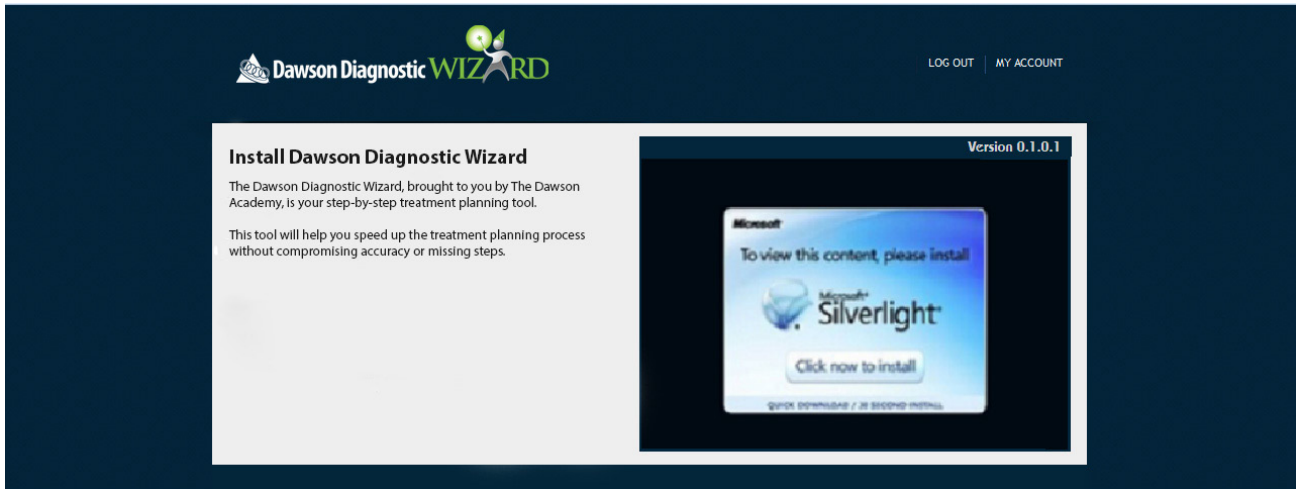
Dawson Diagnostic WIZARD

LOG OUT | MY ACCOUNT

Install Dawson Diagnostic Wizard

The Dawson Diagnostic Wizard, brought to you by The Dawson Academy, is your step-by-step treatment planning tool.

This tool will help you speed up the treatment planning process without compromising accuracy or missing steps.

Version 0.1.0.1

Microsoft

To view this content, please install

Microsoft Silverlight

Click now to install

QUICK DOWNLOAD / 20 SECOND INSTALL